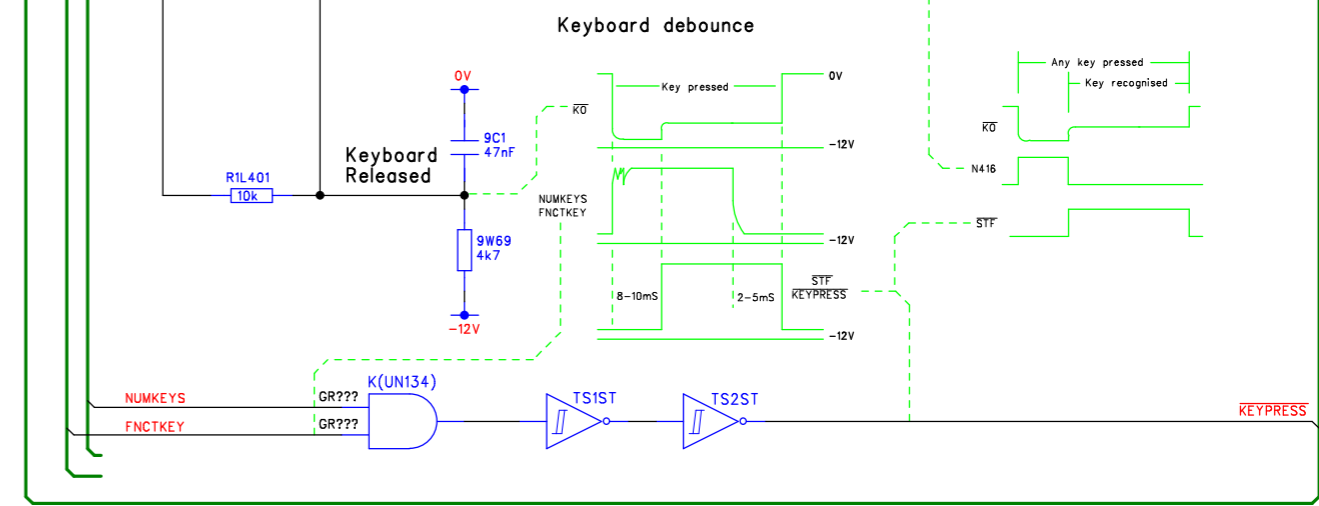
Keyboard debounce

0V
9C1
47nF
Keyboard
Released
R1L401
10k
9W69
4k7
-12V

$\overline{KO}$
NUMKEYS
FNCTKEY
Key pressed
0V
-12V
-12V
8-10mS
2-5mS
$\overline{STF}$
$\overline{KEYPRESS}$
-12V

Any key pressed
Key recognised
$\overline{KO}$
N416
$\overline{STF}$

NUMKEYS
FNCTKEY
GR???
GR???
K(UN134)
TS1ST
TS2ST
$\overline{KEYPRESS}$